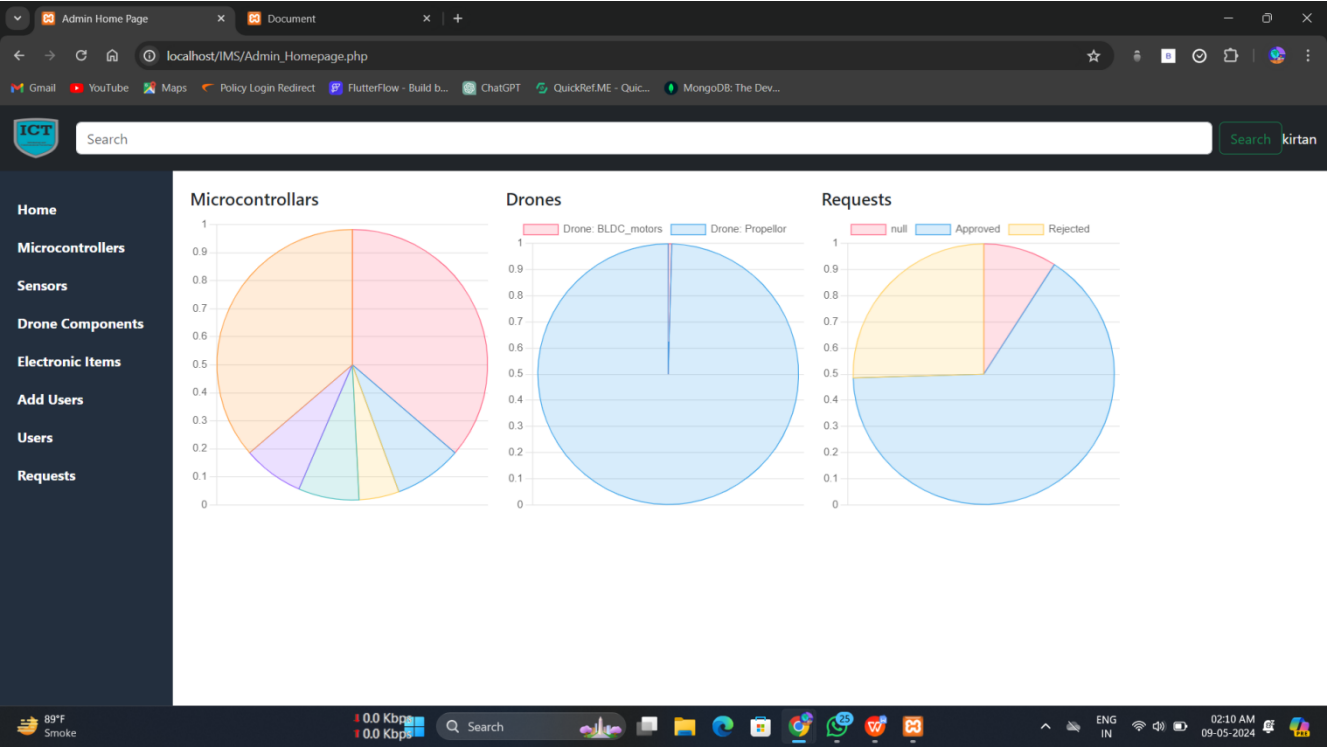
Admin Home Page
Document
localhost/IMS/Admin_Homepage.php
Gmail YouTube Maps Policy Login Redirect FlutterFlow - Build b... ChatGPT QuickRef.ME - Quic... MongoDB: The Dev...

ICT
Search
Search
kirtan

Home
Microcontrollers
Sensors
Drone Components
Electronic Items
Add Users
Users
Requests

Microcontrollars
1
0.9
0.8
0.7
0.6
0.5
0.4
0.3
0.2
0.1
0

Drones
Drone: BLDC_motors Drone: Propellor
1
0.9
0.8
0.7
0.6
0.5
0.4
0.3
0.2
0.1
0

Requests
null Approved Rejected
1
0.9
0.8
0.7
0.6
0.5
0.4
0.3
0.2
0.1
0

89°F
Smoke
0.0 Kbps
0.0 Kbps
Search
25
ENG
IN
02:10 AM
09-05-2024